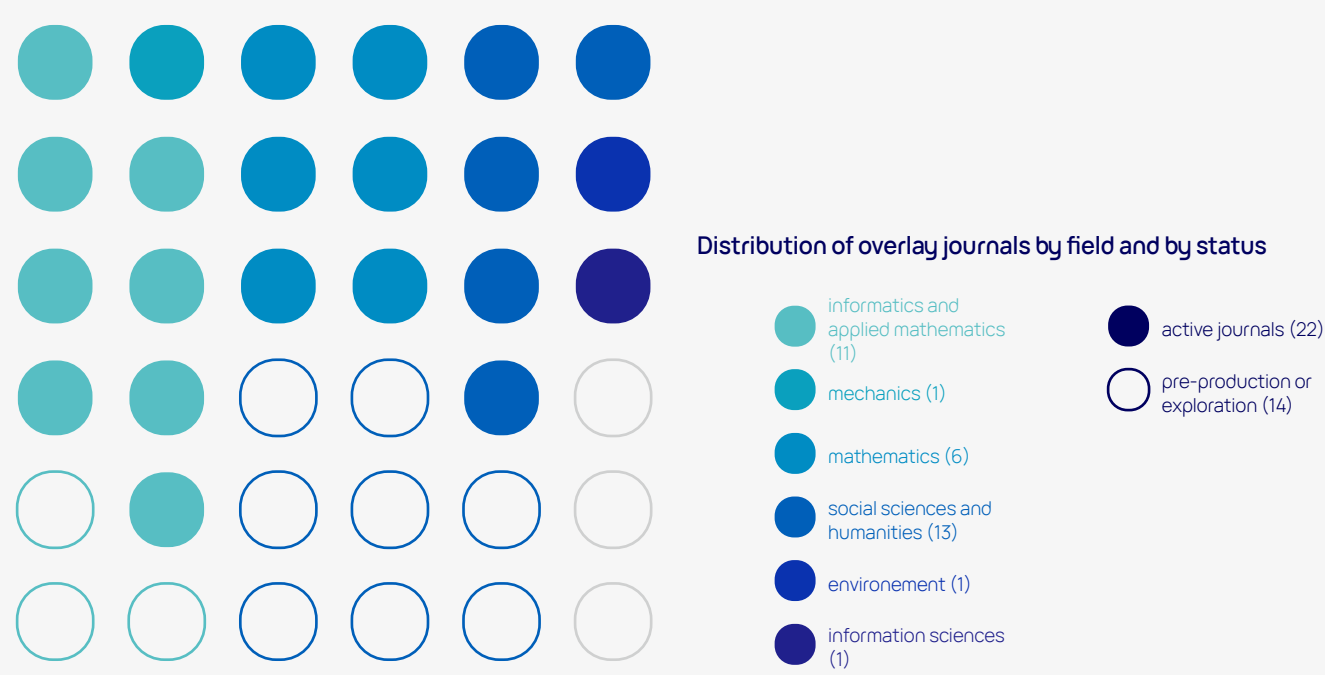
Distribution of overlay journals by field and by status

informatics and applied mathematics (11)

mechanics (1)

mathematics (6)

social sciences and humanities (13)

environement (1)

information sciences (1)

active journals (22)

pre-production or exploration (14)